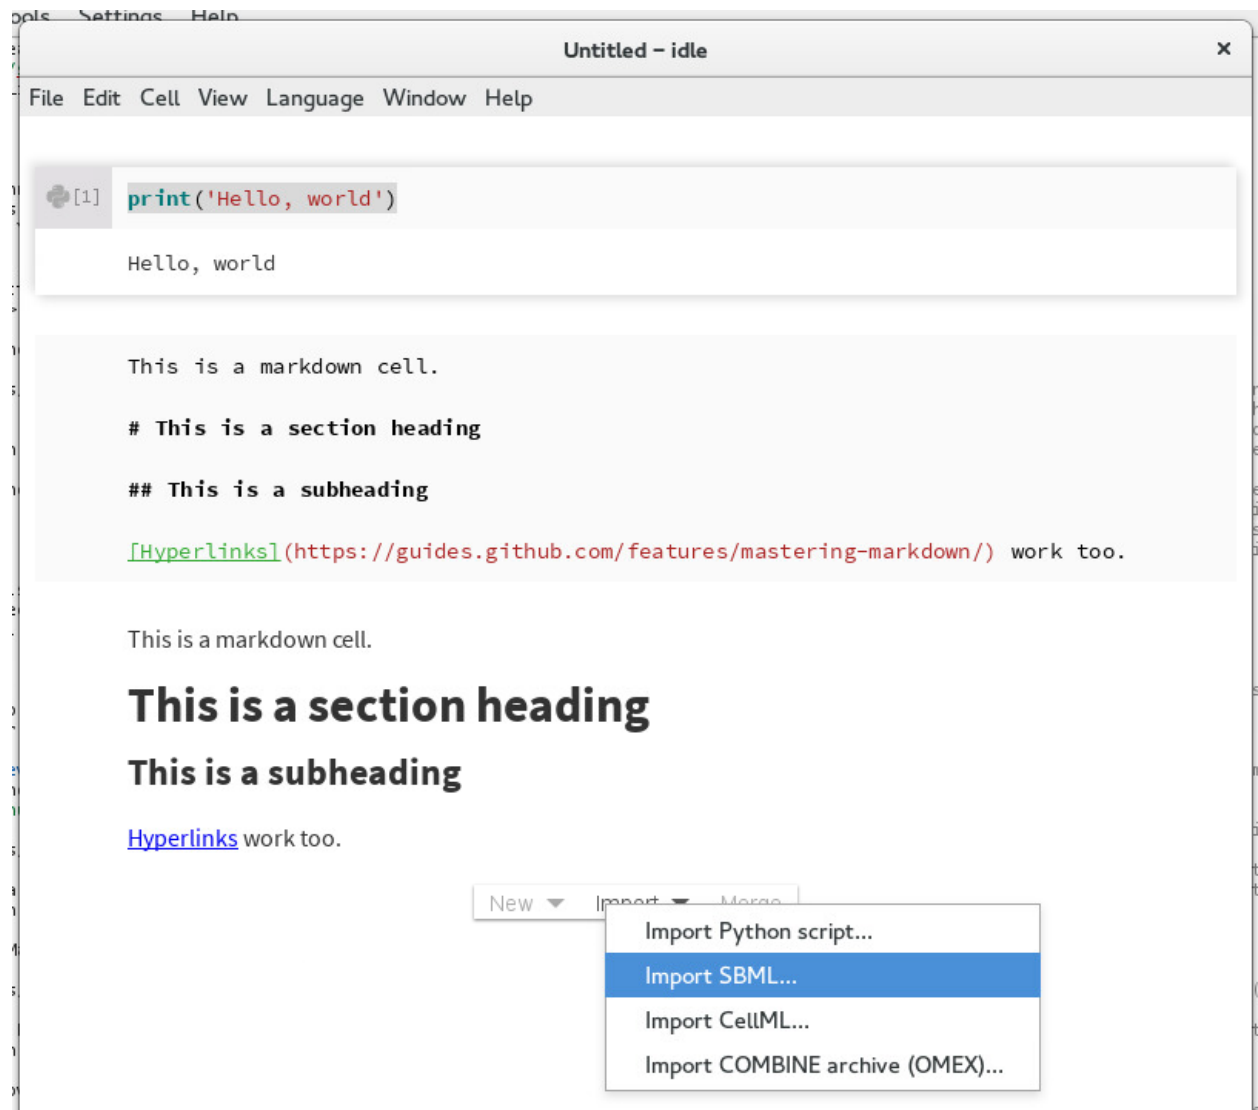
ools Settings Help

Untitled – idle

×

File Edit Cell View Language Window Help

[1] print('Hello, world')

Hello, world

This is a markdown cell.

# This is a section heading

## This is a subheading

[Hyperlinks](https://guides.github.com/features/mastering-markdown/) work too.

This is a markdown cell.

# This is a section heading

## This is a subheading

Hyperlinks work too.

New Import Merge

Import Python script...

Import SBML...

Import CellML...

Import COMBINE archive (OMEX)...